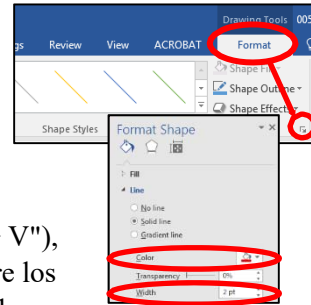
Drawing Tools 005
gs Review View ACROBAT Format
Shape Fill
Shape Outline
Shape Effects
Shape Styles
Format Shape
Fill
Line
No line
Solid line
Gradient line
Color
Transparency 0%
Width 2 pt
V"),
re los